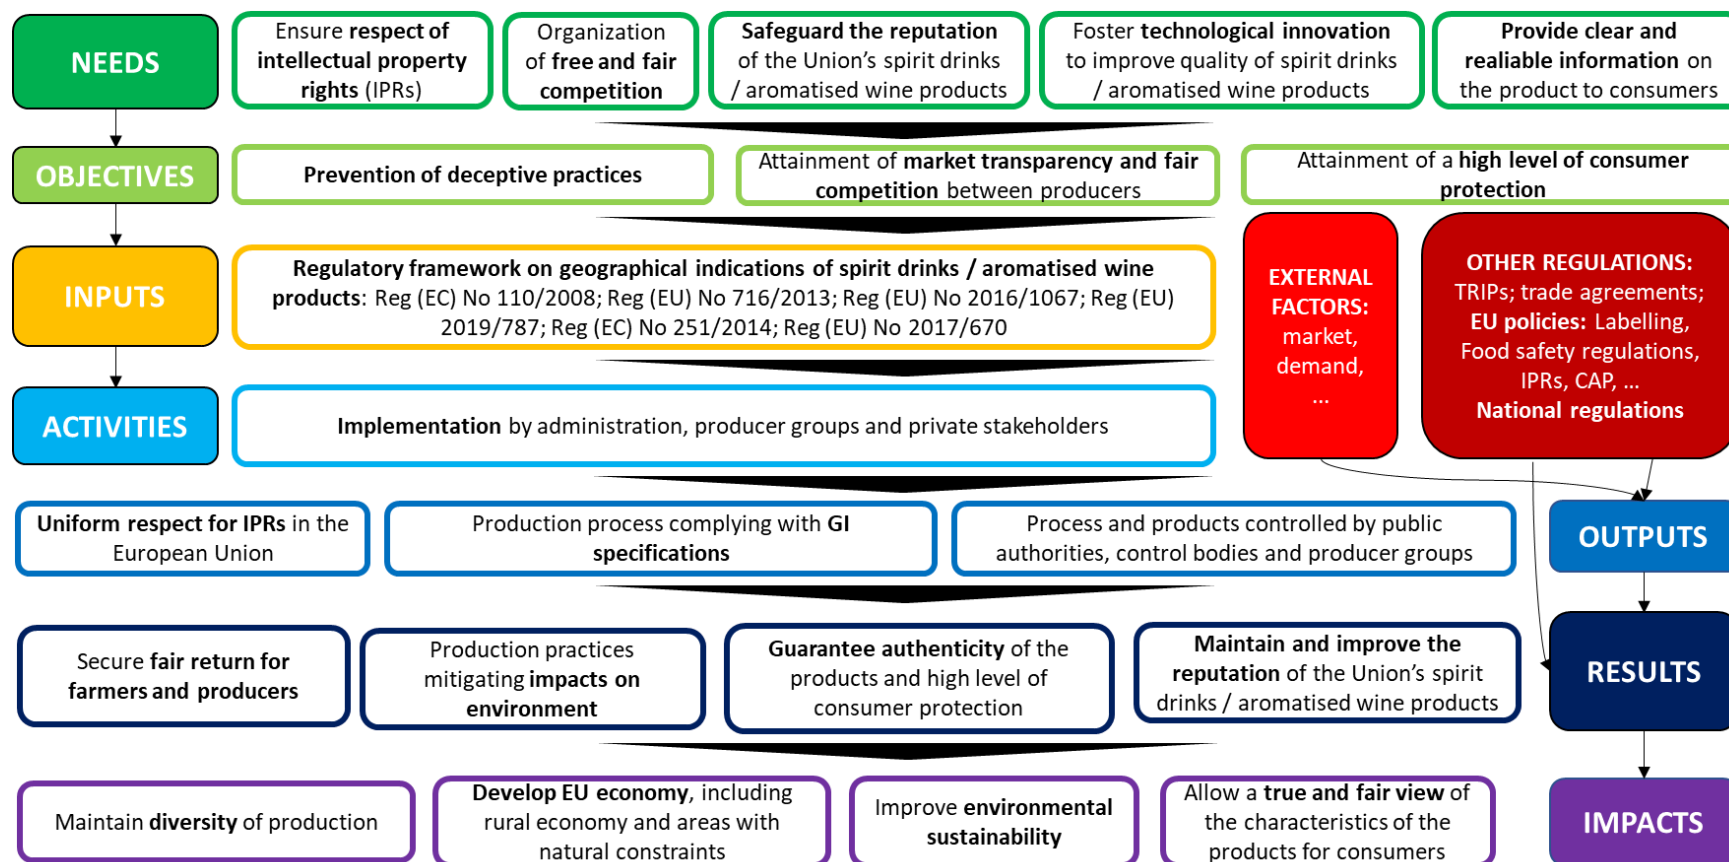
NEEDS

Ensure respect of intellectual property rights (IPRs)

Organization of free and fair competition

Safeguard the reputation of the Union's spirit drinks / aromatised wine products

Foster technological innovation to improve quality of spirit drinks / aromatised wine products

Provide clear and realiable information on the product to consumers

OBJECTIVES

Prevention of deceptive practices

Attainment of market transparency and fair competition between producers

Attainment of a high level of consumer protection

INPUTS

Regulatory framework on geographical indications of spirit drinks / aromatised wine products: Reg (EC) No 110/2008; Reg (EU) No 716/2013; Reg (EU) No 2016/1067; Reg (EU) 2019/787; Reg (EC) No 251/2014; Reg (EU) No 2017/670

EXTERNAL FACTORS: market, demand, …

OTHER REGULATIONS: TRIPs; trade agreements; EU policies: Labelling, Food safety regulations, IPRs, CAP, … National regulations

ACTIVITIES

Implementation by administration, producer groups and private stakeholders

Uniform respect for IPRs in the European Union

Production process complying with GI specifications

Process and products controlled by public authorities, control bodies and producer groups

OUTPUTS

Secure fair return for farmers and producers

Production practices mitigating impacts on environment

Guarantee authenticity of the products and high level of consumer protection

Maintain and improve the reputation of the Union's spirit drinks / aromatised wine products

RESULTS

Maintain diversity of production

Develop EU economy, including rural economy and areas with natural constraints

Improve environmental sustainability

Allow a true and fair view of the characteristics of the products for consumers

IMPACTS